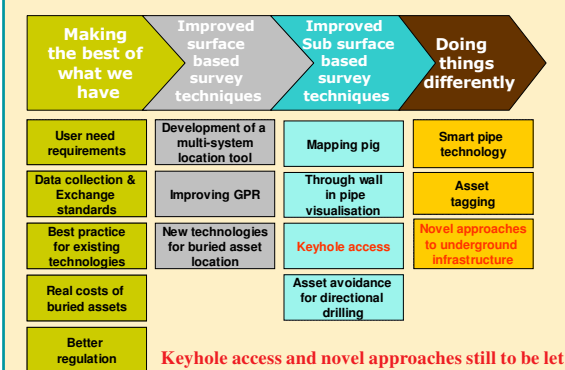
Making the best of what we have

Improved surface based survey techniques

Improved Sub surface based survey techniques

Doing things differently

User need requirements

Data collection & Exchange standards

Best practice for existing technologies

Real costs of buried assets

Better regulation

Development of a multi-system location tool

Improving GPR

New technologies for buried asset location

Mapping pig

Through wall in pipe visualisation

Keyhole access

Asset avoidance for directional drilling

Smart pipe technology

Asset tagging

Novel approaches to underground infrastructure

Keyhole access and novel approaches still to be let